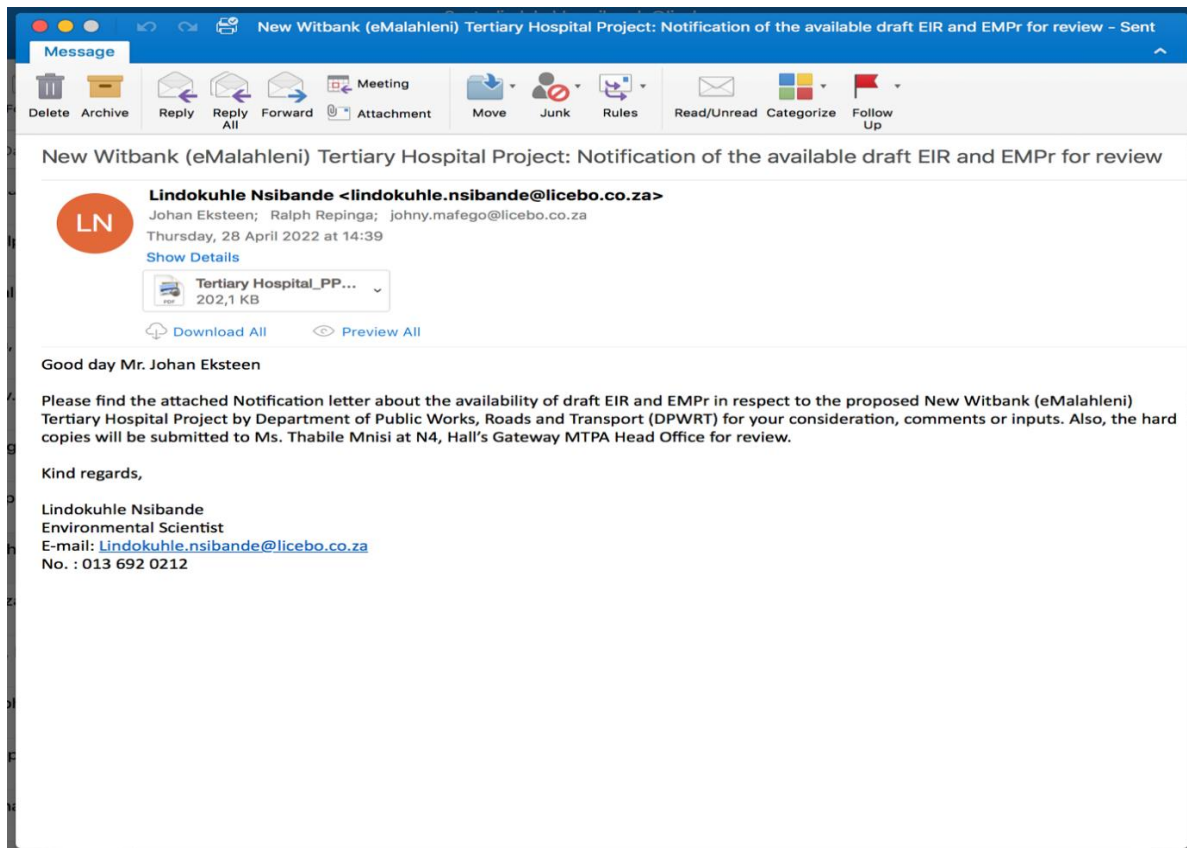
New Witbank (eMalahleni) Tertiary Hospital Project: Notification of the available draft EIR and EMPr for review - Sent

Message

Delete Archive Reply Reply All Forward Meeting Attachment Move Junk Rules Read/Unread Categorize Follow Up

New Witbank (eMalahleni) Tertiary Hospital Project: Notification of the available draft EIR and EMPr for review

LN

Lindokuhle Nsibande <lindokuhle.nsibande@licebo.co.za>
Johan Eksteen; Ralph Repinga; johny.mafego@licebo.co.za
Thursday, 28 April 2022 at 14:39
Show Details

Tertiary Hospital_PP...
202,1 KB

Download All Preview All

Good day Mr. Johan Eksteen

Please find the attached Notification letter about the availability of draft EIR and EMPr in respect to the proposed New Witbank (eMalahleni) Tertiary Hospital Project by Department of Public Works, Roads and Transport (DPWRT) for your consideration, comments or inputs. Also, the hard copies will be submitted to Ms. Thabile Mnisi at N4, Hall's Gateway MTPA Head Office for review.

Kind regards,

Lindokuhle Nsibande
Environmental Scientist
E-mail: Lindokuhle.nsibande@licebo.co.za
No. : 013 692 0212